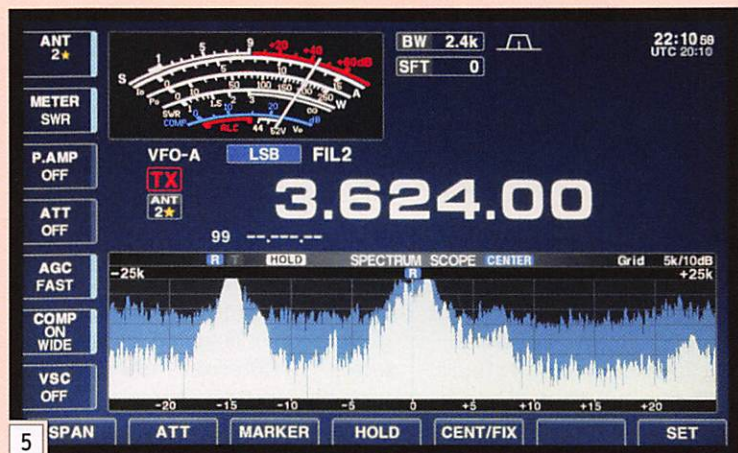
ANT
2★

METER
SWR

P.AMP
OFF

ATT
OFF

AGC
FAST

COMP
ON
WIDE

VSC
OFF

S 1 3 5 7 9 +20 +40 +60dB
Po 0 10 25 50 100 150 200 W
SWR 1 1.5 2 3 ∞
COMP 0 10 20 dB
ALC
44 52V Vd

BW 2.4k
SFT 0

22:10 59
UTC 20:10

VFO-A LSB FIL2
TX
ANT
2★
3.624.00
99 --.---.--

R T HOLD SPECTRUM SCOPE CENTER Grid 5k/10dB
-25k +25k
R
-20 -15 -10 -5 0 +5 +10 +15 +20

5
SPAN ATT MARKER HOLD CENT/FIX SET